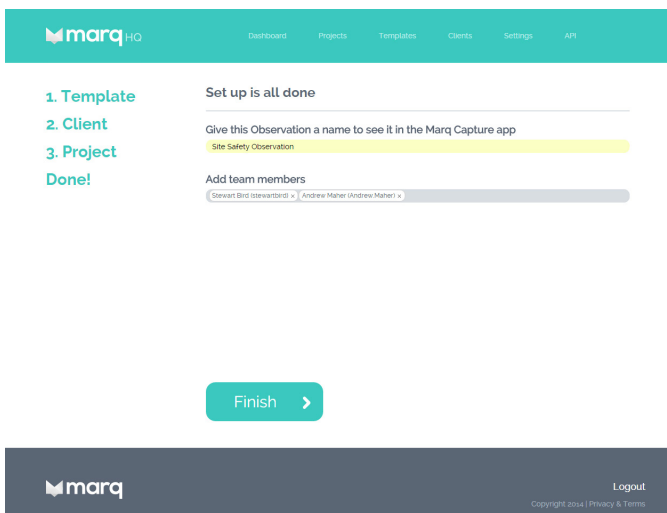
marq HQ

Dashboard Projects Templates Clients Settings API

1. Template
2. Client
3. Project
Done!

Set up is all done

Give this Observation a name to see it in the Marq Capture app

Site Safety Observation

Add team members

Stewart Bird (stewartbird) × Andrew Maher (Andrew.Maher) ×

Finish

marq

Logout

Copyright 2014 | Privacy & Terms